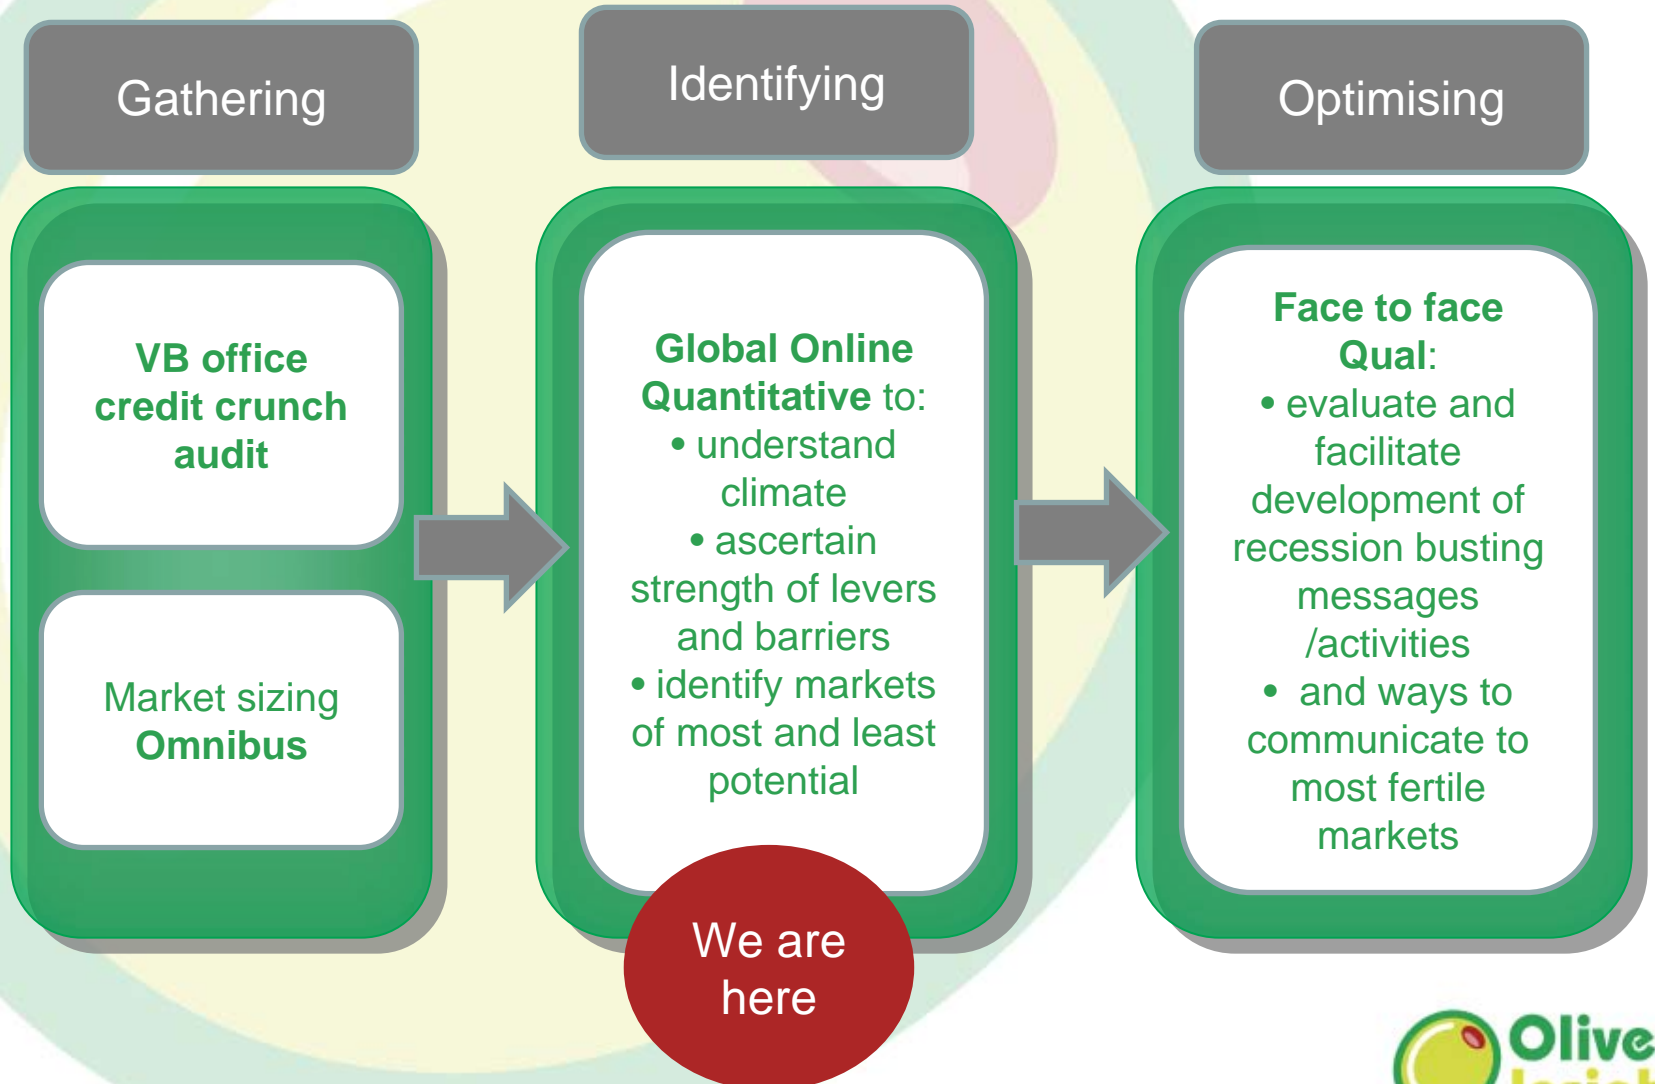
Gathering

VB office credit crunch audit

Market sizing Omnibus

Identifying

Global Online Quantitative to:
• understand climate
• ascertain strength of levers and barriers
• identify markets of most and least potential

We are here

Optimising

Face to face Qual:
• evaluate and facilitate development of recession busting messages /activities
• and ways to communicate to most fertile markets

Olive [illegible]